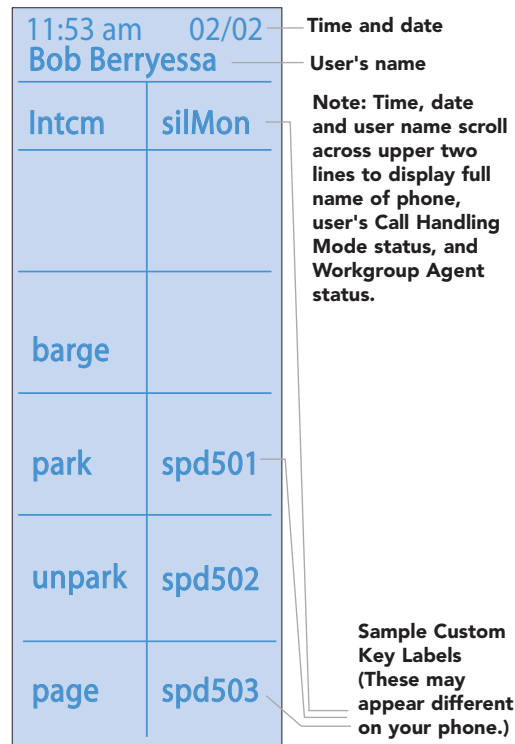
11:53 am 02/02
Bob Berryessa

Time and date

User's name

Note: Time, date and user name scroll across upper two lines to display full name of phone, user's Call Handling Mode status, and Workgroup Agent status.

Intcm
silMon

barge

park
spd501

unpark
spd502

page
spd503

Sample Custom Key Labels (These may appear different on your phone.)